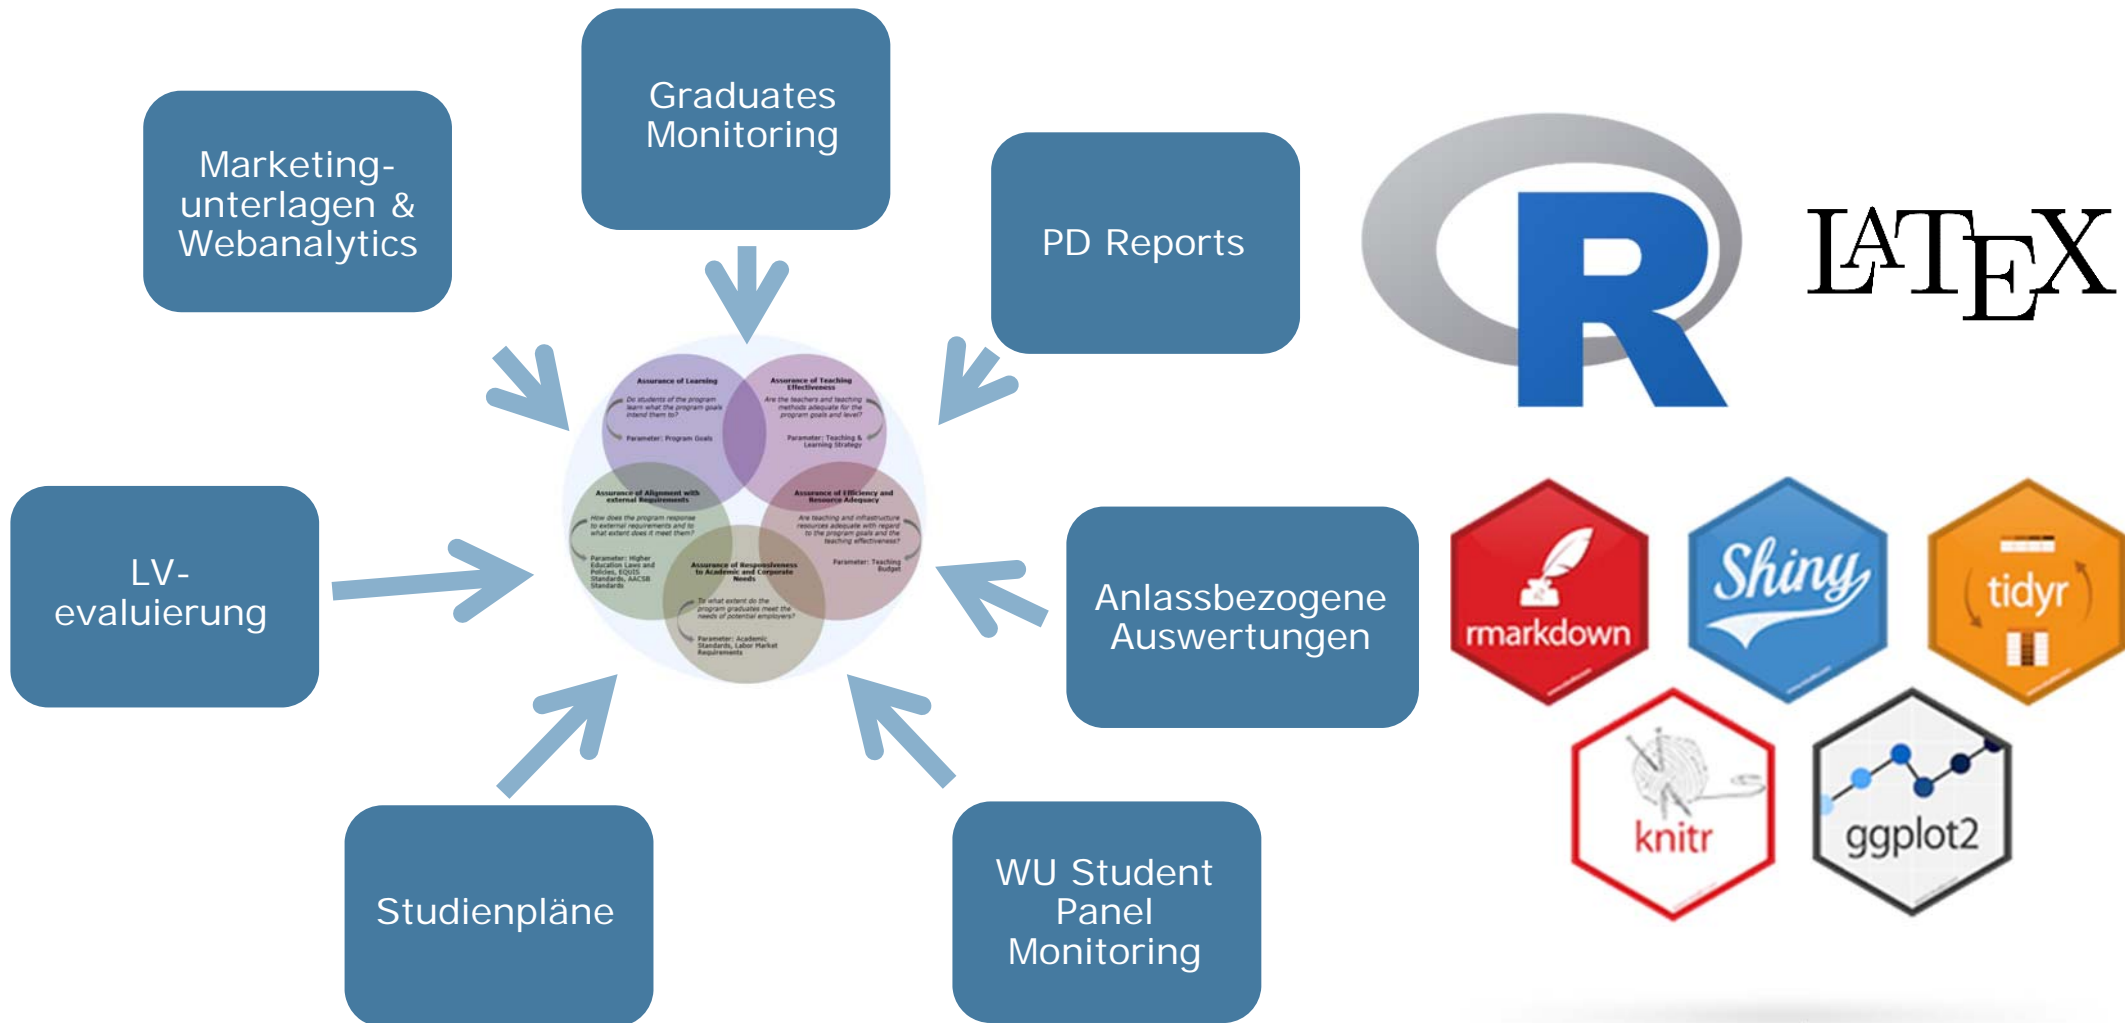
Marketingunterlagen & Webanalytics

Graduates Monitoring

PD Reports

R

LATEX

LV-evaluierung

Assurance of Learning
Do students of the program learn what the program goals intend them to?
Parameter: Program Goals

Assurance of Teaching Effectiveness
Are the teachers and teaching methods adequate for the program goals and level?
Parameter: Teaching & Learning Strategy

Assurance of Alignment with external Requirements
How does the program response to external requirements and to what extent does it meet them?
Parameter: Higher Education Laws and Policies, EQUIS Standards, AACSB Standards

Assurance of Efficiency and Resource Adequacy
Are teaching and infrastructure resources adequate with regard to the program goals and the teaching effectiveness?
Parameter: Teaching Budget

Assurance of Responsiveness to Academic and Corporate Needs
To what extent do the program graduates meet the needs of potential employers?
Parameter: Academic Standards, Labor Market Requirements

Anlassbezogene Auswertungen

rmarkdown

Shiny

tidyr

knitr

ggplot2

Studienpläne

WU Student Panel Monitoring